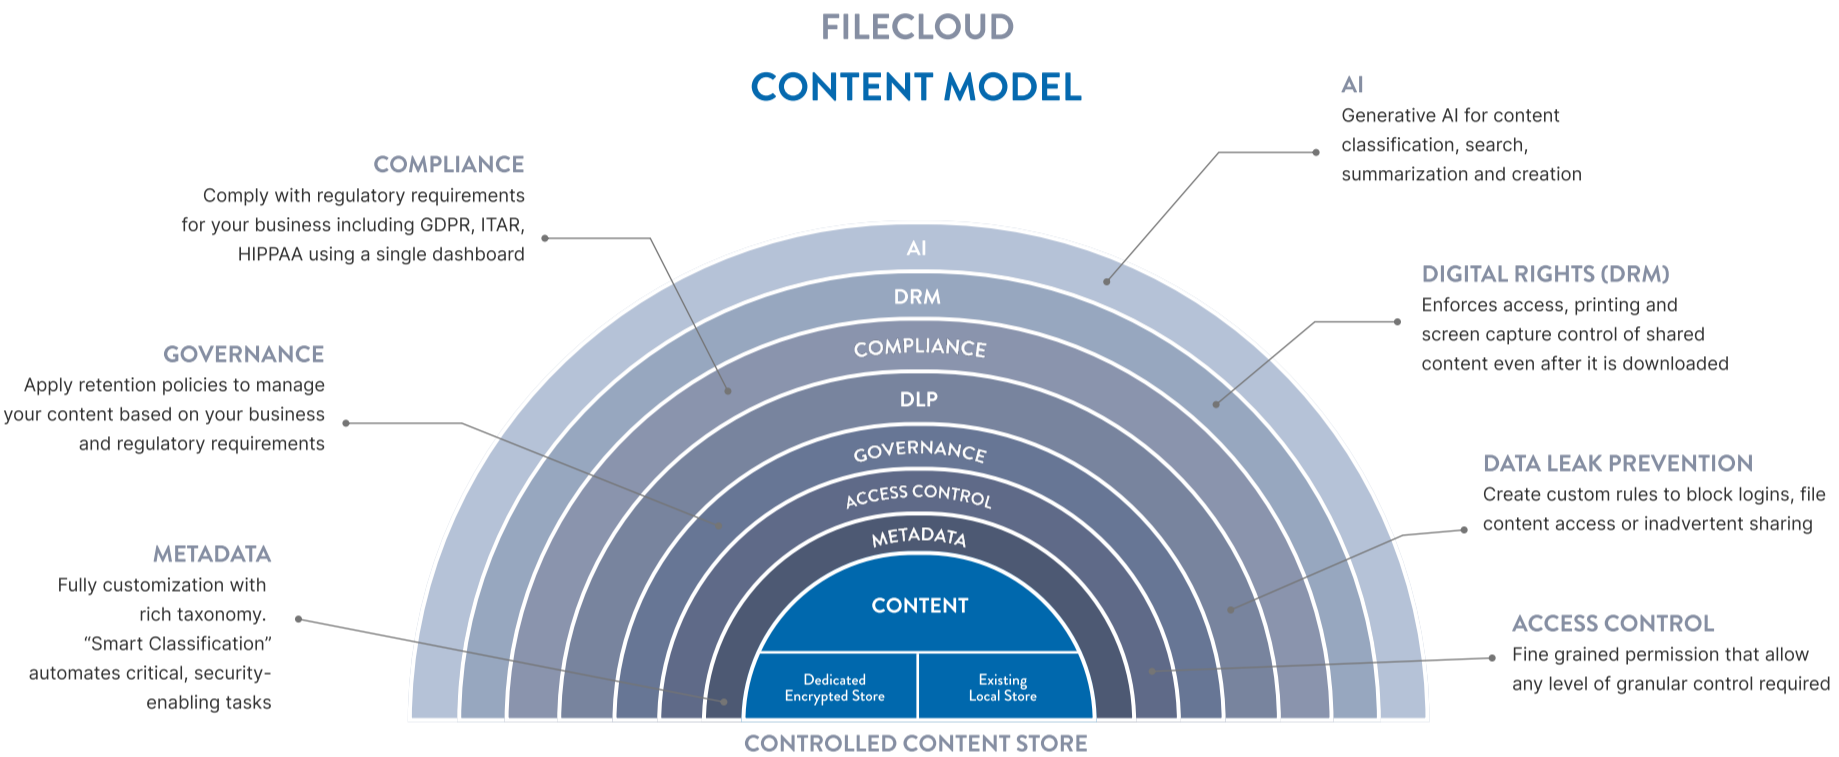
FILECLOUD

CONTENT MODEL

AI
Generative AI for content classification, search, summarization and creation

COMPLIANCE
Comply with regulatory requirements for your business including GDPR, ITAR, HIPPAA using a single dashboard

DIGITAL RIGHTS (DRM)
Enforces access, printing and screen capture control of shared content even after it is downloaded

GOVERNANCE
Apply retention policies to manage your content based on your business and regulatory requirements

DATA LEAK PREVENTION
Create custom rules to block logins, file content access or inadvertent sharing

METADATA
Fully customization with rich taxonomy. "Smart Classification" automates critical, security-enabling tasks

ACCESS CONTROL
Fine grained permission that allow any level of granular control required

AI

DRM

COMPLIANCE

DLP

GOVERNANCE

ACCESS CONTROL

METADATA

CONTENT

Dedicated Encrypted Store

Existing Local Store

CONTROLLED CONTENT STORE